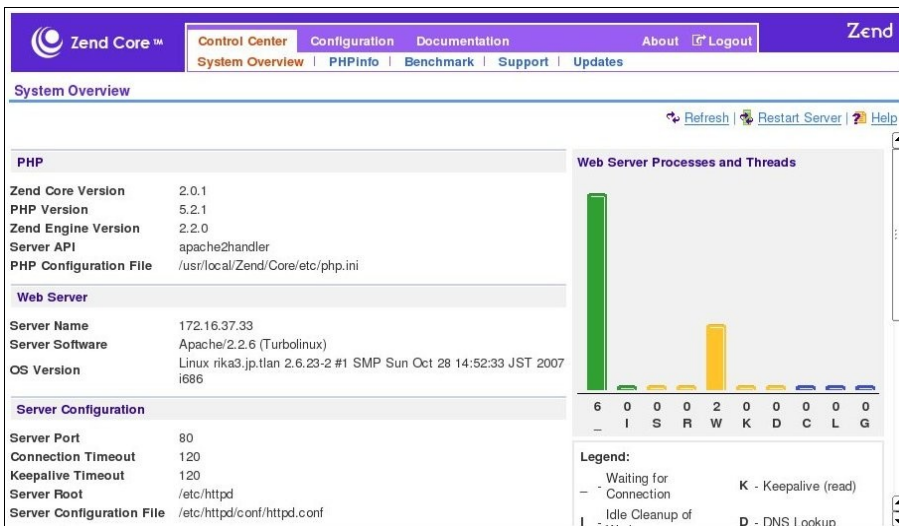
Zend Core™

Control Center | Configuration | Documentation | About | Logout

Zend

System Overview | PHPInfo | Benchmark | Support | Updates

System Overview

Refresh | Restart Server | Help

PHP

| | |
|---|---|
| Zend Core Version | 2.0.1 |
| PHP Version | 5.2.1 |
| Zend Engine Version | 2.2.0 |
| Server API | apache2handler |
| PHP Configuration File | /usr/local/Zend/Core/etc/php.ini |

Web Server

| | |
|---|---|
| Server Name | 172.16.37.33 |
| Server Software | Apache/2.2.6 (Turbolinux) |
| OS Version | Linux rika3.jp.tlan 2.6.23-2 #1 SMP Sun Oct 28 14:52:33 JST 2007 i686 |

Server Configuration

| | |
|---|---|
| Server Port | 80 |
| Connection Timeout | 120 |
| Keepalive Timeout | 120 |
| Server Root | /etc/httpd |
| Server Configuration File | /etc/httpd/conf/httpd.conf |

Web Server Processes and Threads

| 6 | 0 | 0 | 0 | 2 | 0 | 0 | 0 | 0 | 0 |
|---|---|---|---|---|---|---|---|---|---|
| _ | I | S | R | W | K | D | C | L | G |

Legend:

_ - Waiting for Connection

K - Keepalive (read)

I - Idle Cleanup of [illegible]

D - DNS Lookup